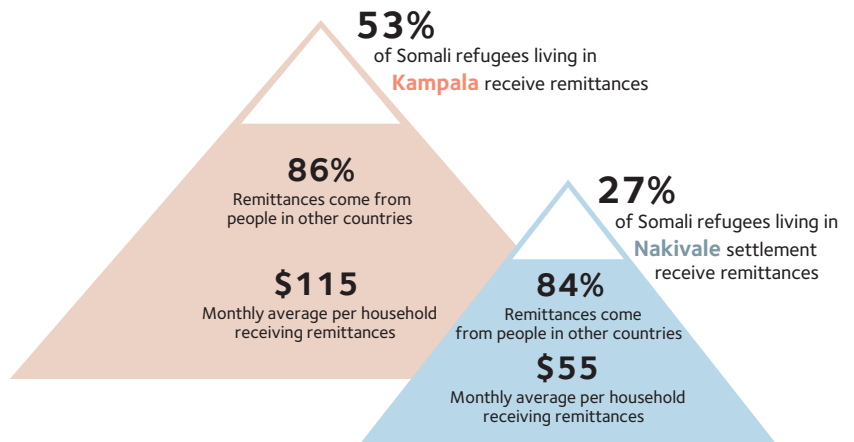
53%
of Somali refugees living in Kampala receive remittances

86%
Remittances come from people in other countries

$115
Monthly average per household receiving remittances

27%
of Somali refugees living in Nakivale settlement receive remittances

84%
Remittances come from people in other countries

$55
Monthly average per household receiving remittances